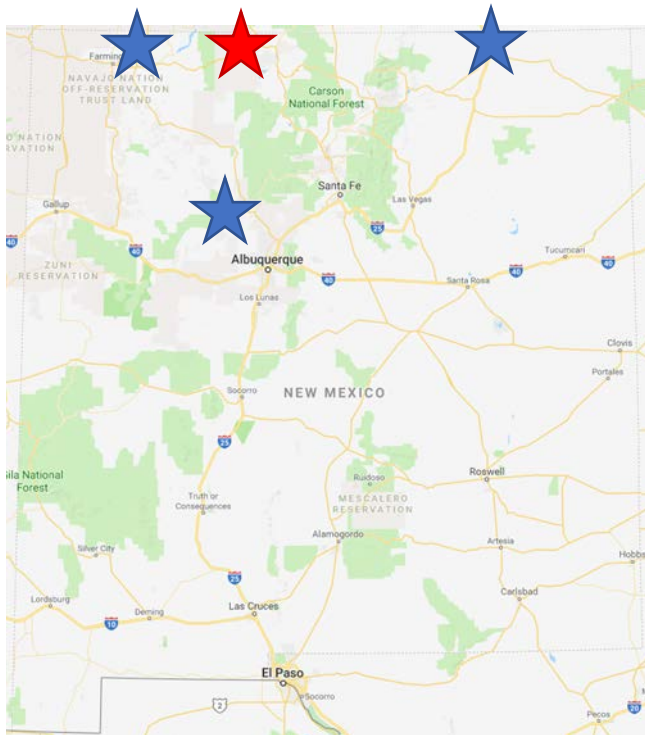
Farmin
NAVAJO NATION
OFF-RESERVATION
TRUST LAND
O NATION
RVATION
Carson
National Forest
Gallup
40
40
Santa Fe
Las Vegas
25
Tucumcari
ZUNI
RESERVATION
Albuquerque
40
Santa Rosa
40
40
Los Lunas
Clovis
Portales
Socorro
NEW MEXICO
25
ila National
Forest
Roswell
Ruidoso
MESCALERO
RESERVATION
Truth or
Consequences
Alamogordo
Artesia
Hobbs
Silver City
25
Lordsburg
Deming
Las Cruces
Carlsbad
10
El Paso
Socorro
2
Pecos
20